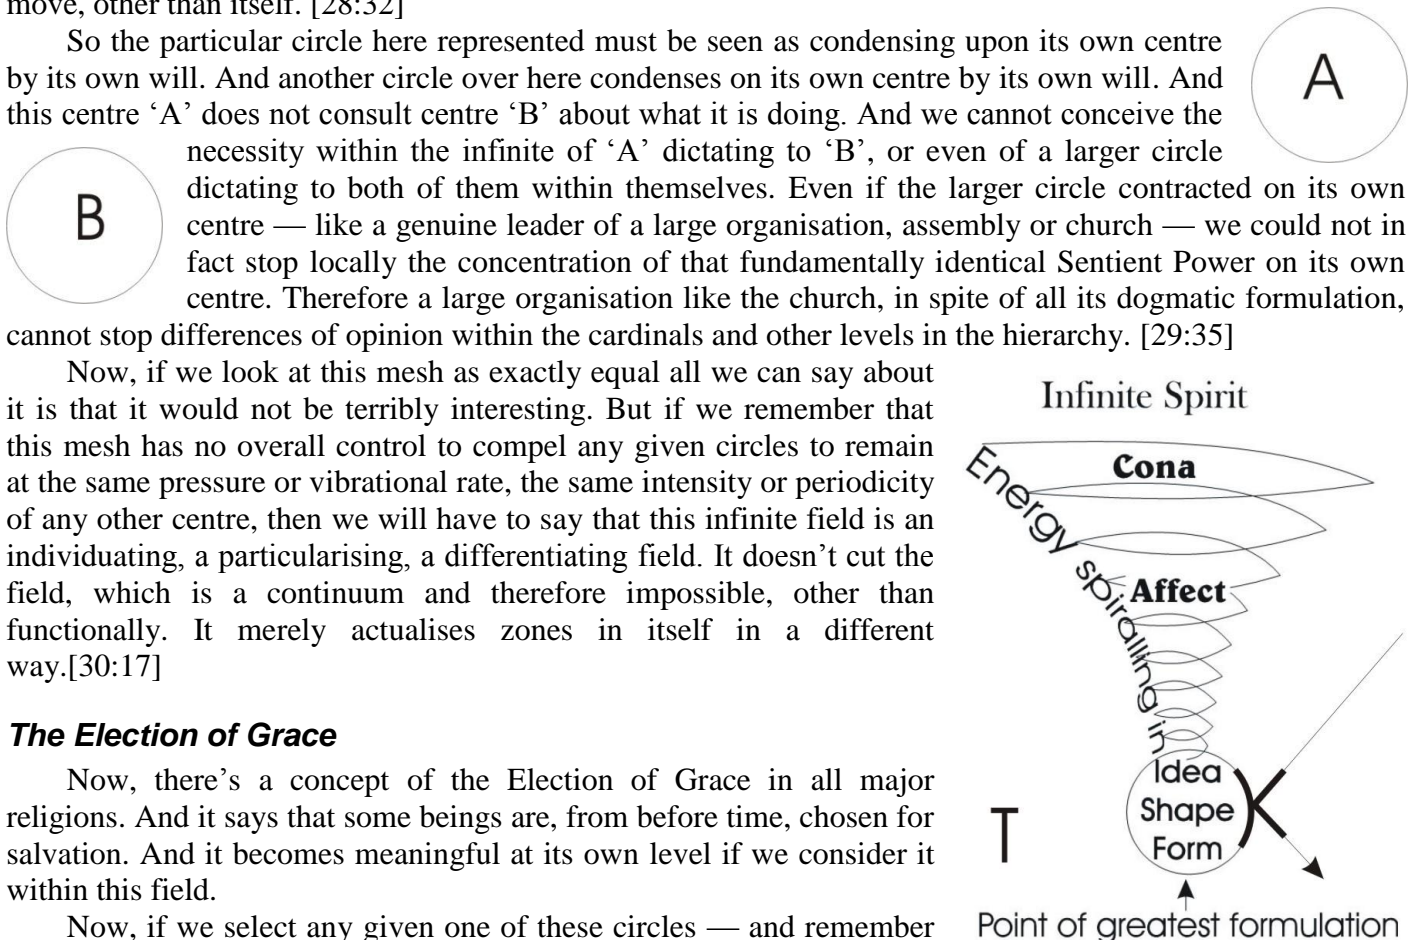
move, other than itself. [28:32]

So the particular circle here represented must be seen as condensing upon its own centre by its own will. And another circle over here condenses on its own centre by its own will. And this centre ‘A’ does not consult centre ‘B’ about what it is doing. And we cannot conceive the necessity within the infinite of ‘A’ dictating to ‘B’, or even of a larger circle dictating to both of them within themselves. Even if the larger circle contracted on its own centre — like a genuine leader of a large organisation, assembly or church — we could not in fact stop locally the concentration of that fundamentally identical Sentient Power on its own centre. Therefore a large organisation like the church, in spite of all its dogmatic formulation, cannot stop differences of opinion within the cardinals and other levels in the hierarchy. [29:35]

A

B

Now, if we look at this mesh as exactly equal all we can say about it is that it would not be terribly interesting. But if we remember that this mesh has no overall control to compel any given circles to remain at the same pressure or vibrational rate, the same intensity or periodicity of any other centre, then we will have to say that this infinite field is an individuating, a particularising, a differentiating field. It doesn’t cut the field, which is a continuum and therefore impossible, other than functionally. It merely actualises zones in itself in a different way.[30:17]

Infinite Spirit

Cona

Energy spiralling in

Affect

Idea
Shape
Form

T

K

Point of greatest formulation

***The Election of Grace***

Now, there’s a concept of the Election of Grace in all major religions. And it says that some beings are, from before time, chosen for salvation. And it becomes meaningful at its own level if we consider it within this field.

Now, if we select any given one of these circles — and remember